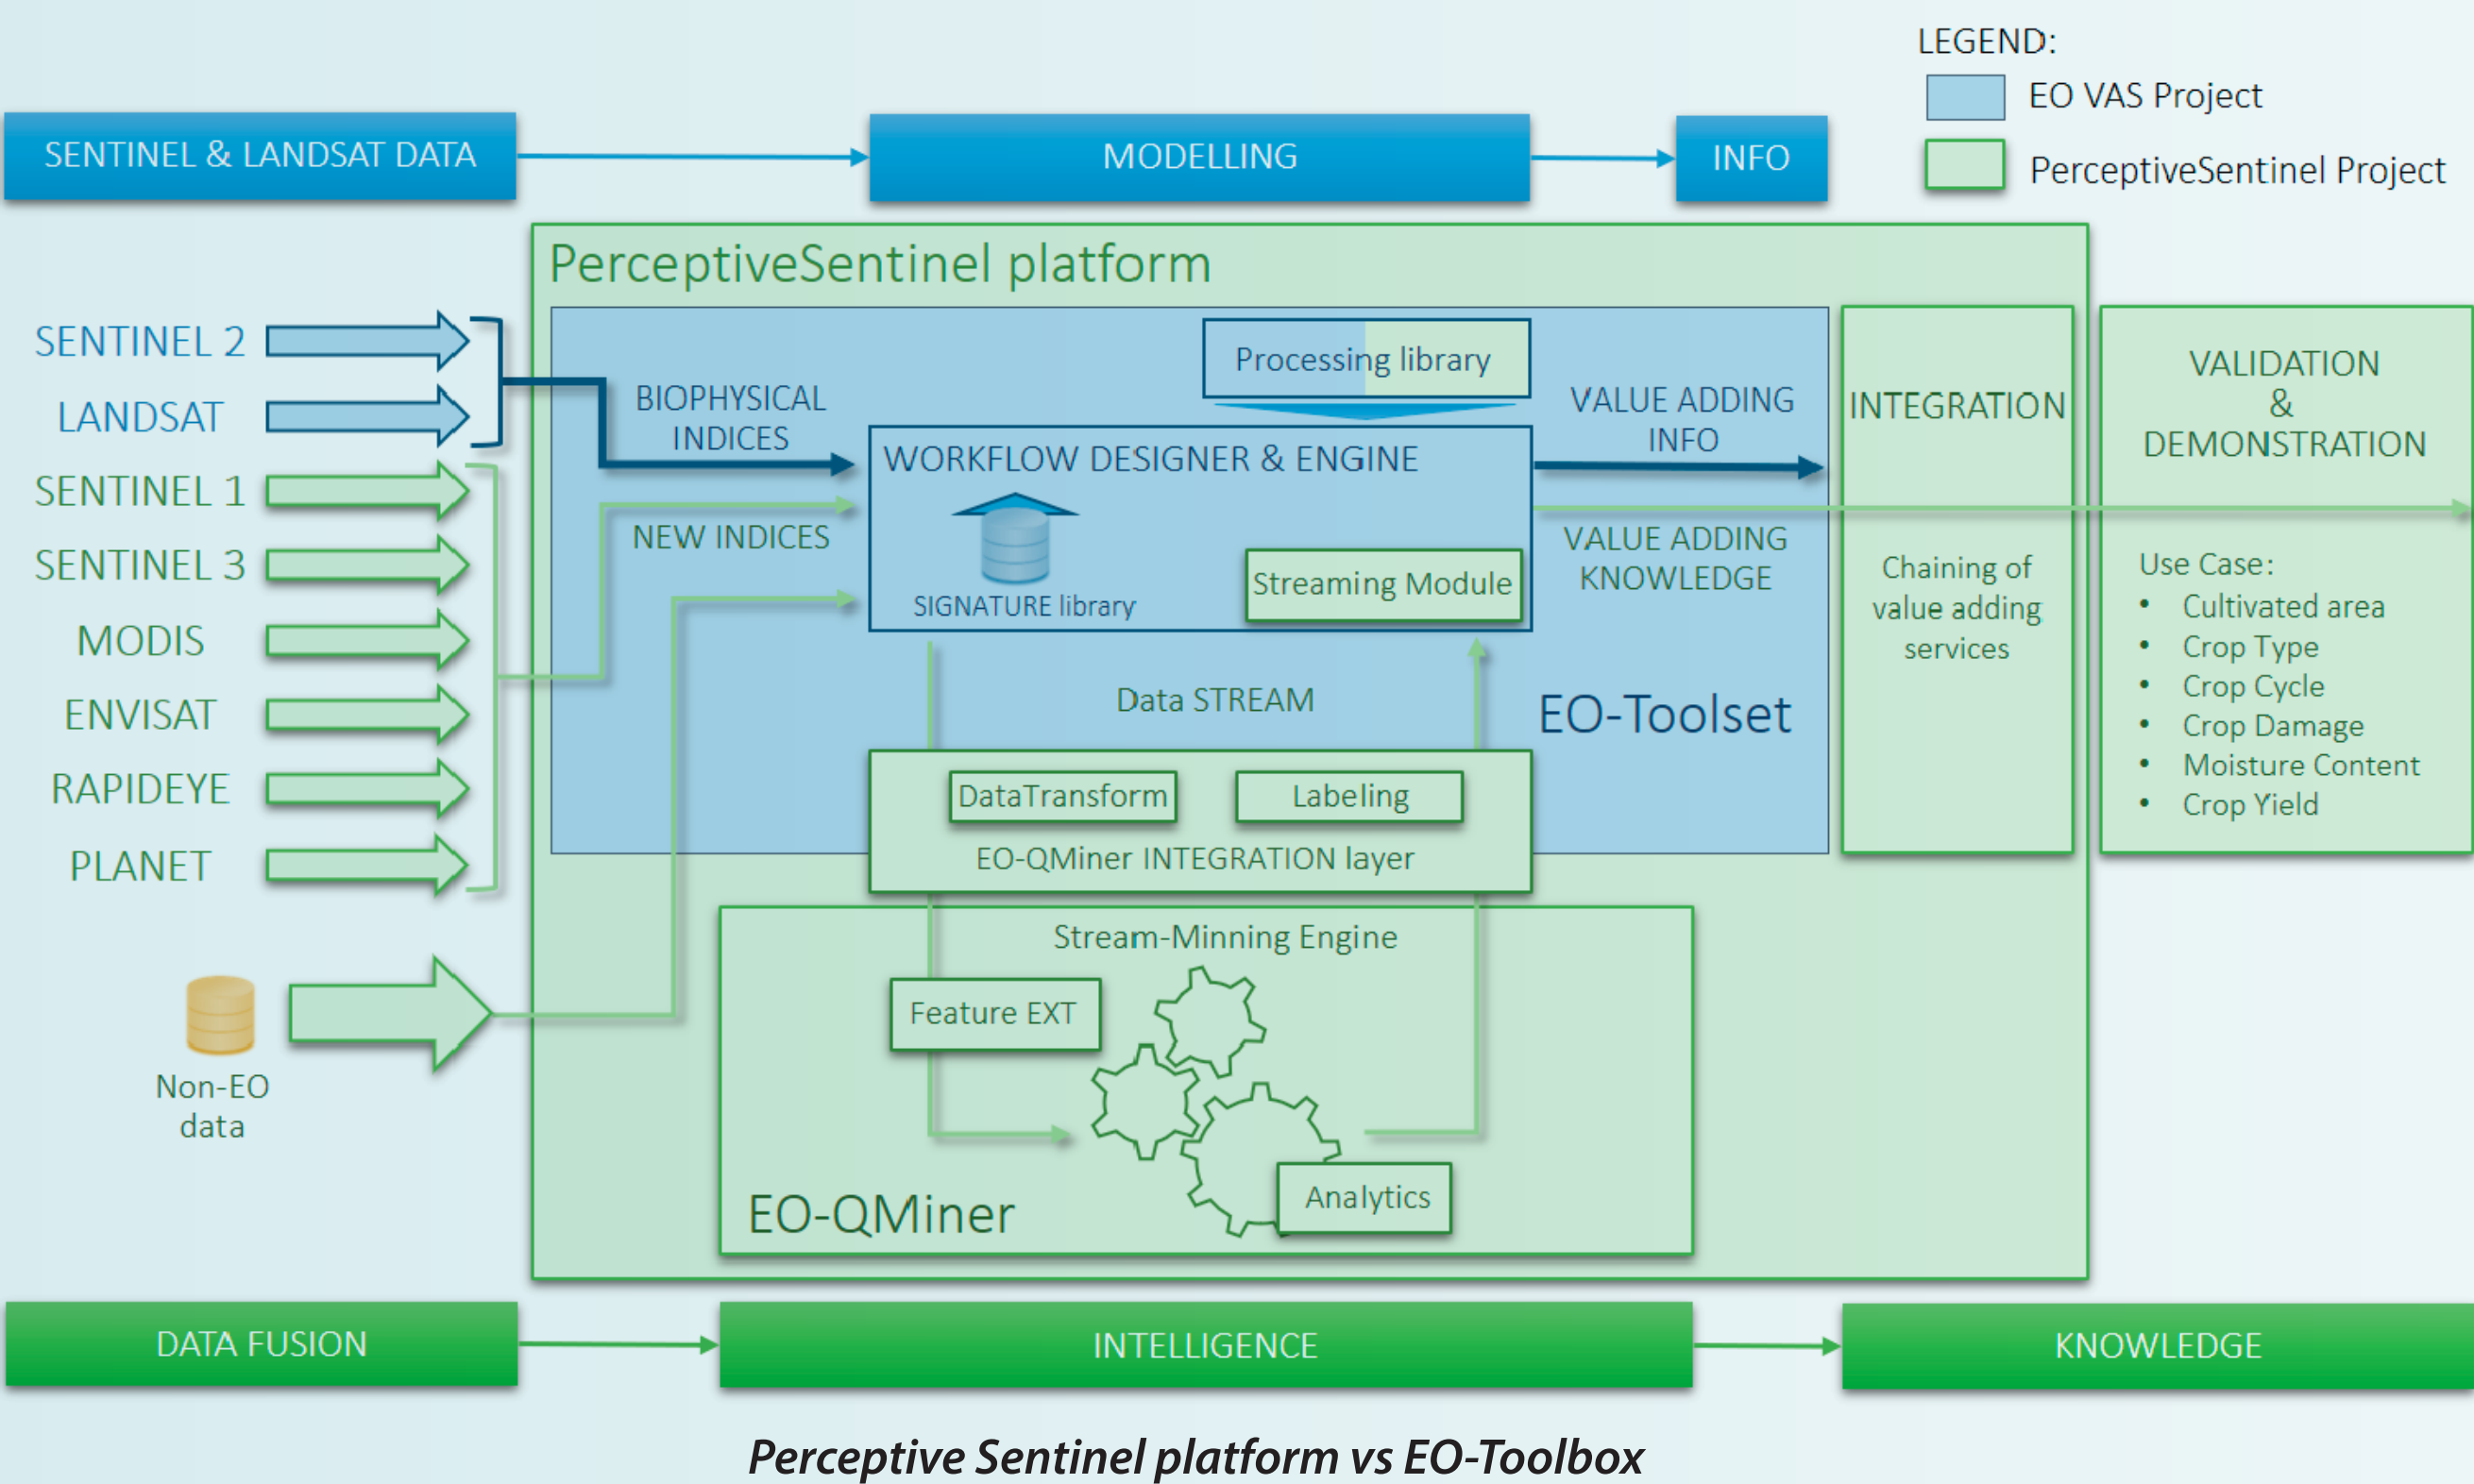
LEGEND:
EO VAS Project
PerceptiveSentinel Project

SENTINEL & LANDSAT DATA
MODELLING
INFO

PerceptiveSentinel platform

SENTINEL 2
LANDSAT
SENTINEL 1
SENTINEL 3
MODIS
ENVISAT
RAPIDEYE
PLANET

Non-EO data

BIOPHYSICAL INDICES
NEW INDICES
Processing library
WORKFLOW DESIGNER & ENGINE
SIGNATURE library
Streaming Module
VALUE ADDING INFO
VALUE ADDING KNOWLEDGE
Data STREAM
EO-Toolset

DataTransform
Labeling
EO-QMiner INTEGRATION layer

Stream-Minning Engine
Feature EXT
Analytics
EO-QMiner

INTEGRATION
Chaining of value adding services

VALIDATION & DEMONSTRATION
Use Case:
• Cultivated area
• Crop Type
• Crop Cycle
• Crop Damage
• Moisture Content
• Crop Yield

DATA FUSION
INTELLIGENCE
KNOWLEDGE

Perceptive Sentinel platform vs EO-Toolbox